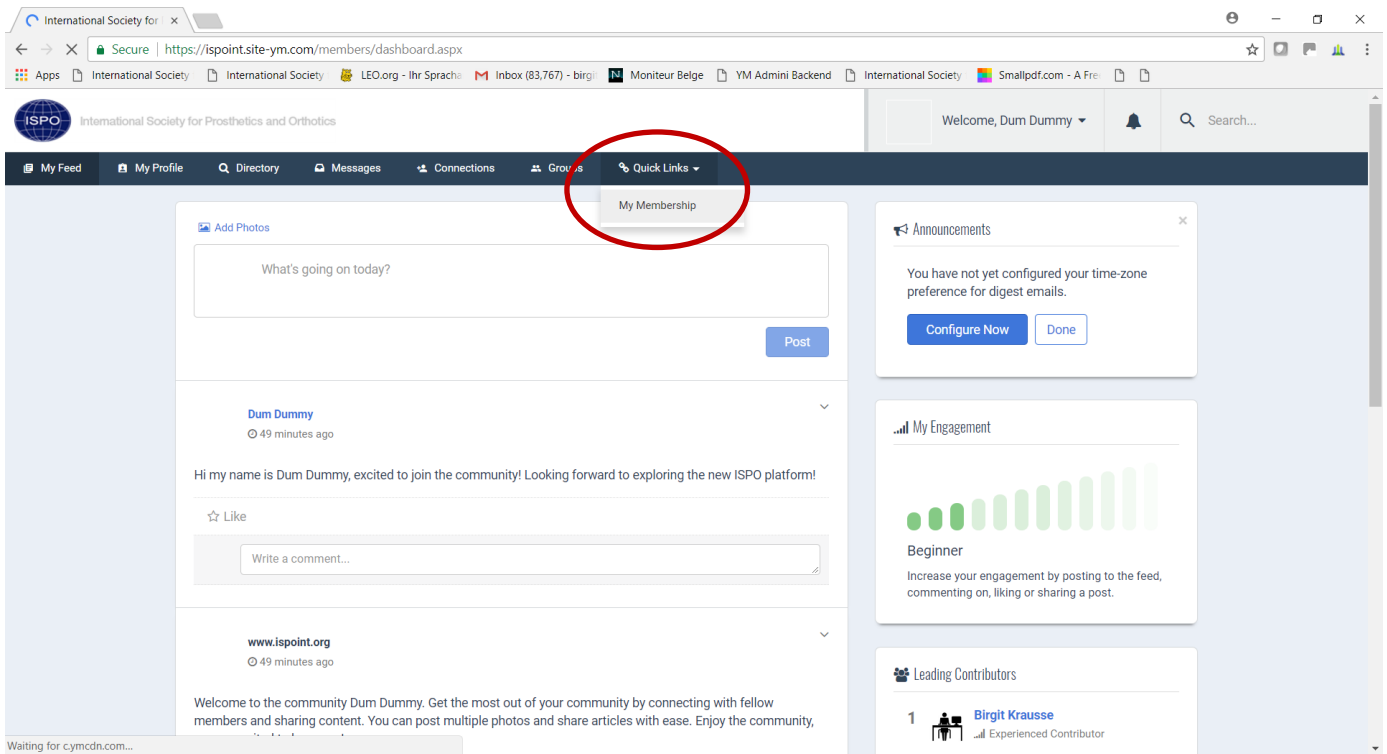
International Society for

Secure | https://ispoint.site-ym.com/members/dashboard.aspx

Apps | International Society | International Society | LEO.org - Ihr Sprach | Inbox (83,767) - birg | Moniteur Belge | YM Admini Backend | International Society | Smallpdf.com - A Fre

International Society for Prosthetics and Orthotics

Welcome, Dum Dummy

Search...

My Feed | My Profile | Directory | Messages | Connections | Groups | Quick Links

My Membership

Add Photos

What's going on today?

Post

Dum Dummy
49 minutes ago

Hi my name is Dum Dummy, excited to join the community! Looking forward to exploring the new ISPO platform!

Like

Write a comment...

www.ispoint.org
49 minutes ago

Welcome to the community Dum Dummy. Get the most out of your community by connecting with fellow members and sharing content. You can post multiple photos and share articles with ease. Enjoy the community,

Announcements

You have not yet configured your time-zone preference for digest emails.

Configure Now | Done

My Engagement

Beginner

Increase your engagement by posting to the feed, commenting on, liking or sharing a post.

Leading Contributors

1 Birgit Krausse
Experienced Contributor

Waiting for c.ymcdn.com...